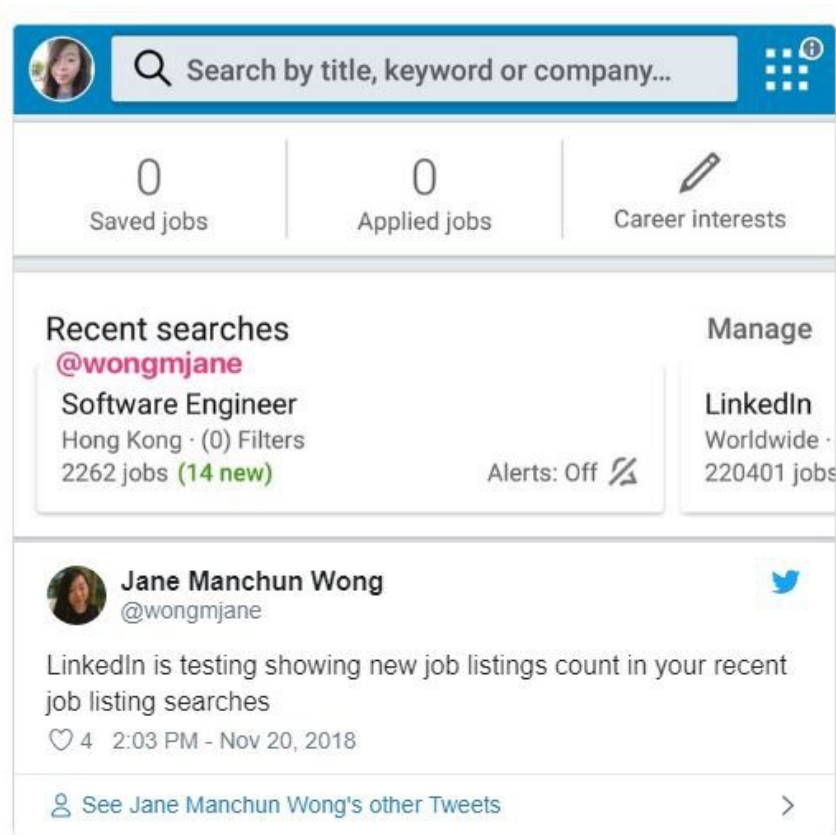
Search by title, keyword or company...

0
Saved jobs

0
Applied jobs

Career interests

Recent searches

Manage

@wongmjane

Software Engineer
Hong Kong · (0) Filters
2262 jobs (14 new)

Alerts: Off

LinkedIn
Worldwide ·
220401 jobs

Jane Manchun Wong
@wongmjane

LinkedIn is testing showing new job listings count in your recent job listing searches

4 2:03 PM - Nov 20, 2018

See Jane Manchun Wong's other Tweets